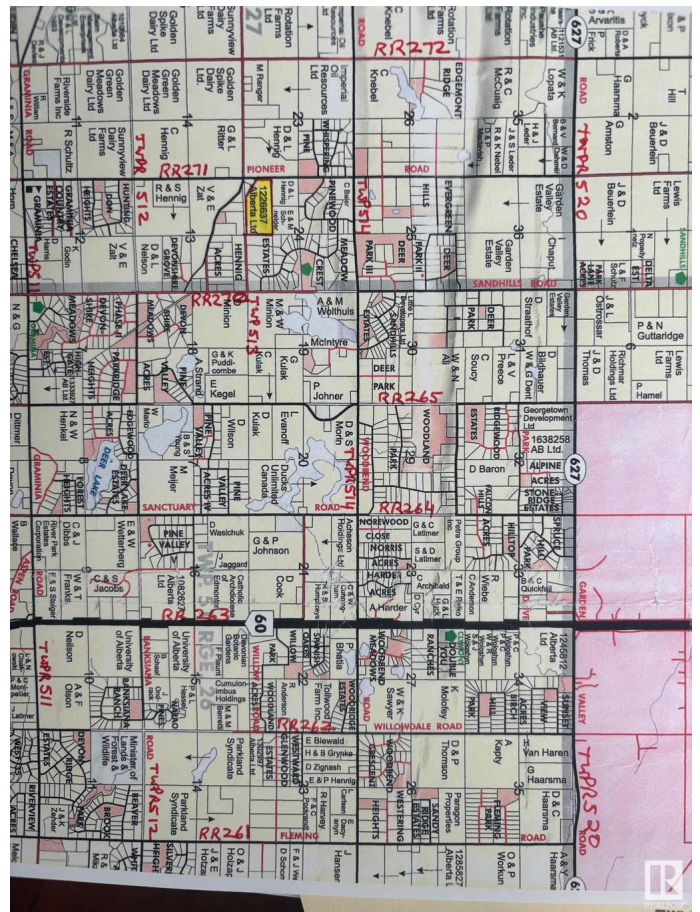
627
RR272
TWP RS 20
Golden Spike Dairy Ltd
Sunnyview Dairy Farms
Rotation Farms
C Knebel
Rotation Farms
Arvaritis
P Frick
Golden Meadows Dairy Ltd
Golden Spike Dairy Ltd
M Ranger
Imperial Resources Ltd
C Knebel
EDGEMONT RIDGE
R & C McCuaig
W & K Lopata
G Haarsma
Hill
Riverside Farms Inc
Golden Meadows Farms Ltd
C Hennig
G & L Ritter
29
26
J & S Leder
G Arnston
J & D Beuerlein
R Schultz
Sunnyview Farms Ltd
14
PINE
TWPR RR271
PIONEER ROAD
R & K Nebel
Garden Valley Estate
J & D Beuerlein
Lewis Farms Ltd
GRAMINIA ROAD
HUNTING
R & S Hennig
V & E Zatt
1226837 Alberta Ltd
PINEWOOD
TWPRS 14
HILLS
EVERGREEN
DEER
Garden Valley Estate
SANDHILLS
TWP 512
HEIGHTS
ESTATES
MEADOW CREST
PARK III
DEER
36
Chaput
DELTA EST
V & E Zatt
D & L Nelson
DEVONSHIRE
13
HENNIG
ACRES
ESTATES
24
SANDHILLS ROAD
TWPRS 11
Harris
Godin
RR270
TWP 513
A & M Wolthuis
McIntyre
30
D Straathof
L & V Preece
P & N Guttaridge
Lewis Farms Ltd
N & G
MEADOWS
DEVONSHIRE
Minion
M & W Minion
G & K Puddicombe
C Kulak
DEER PARK
C Soucy
D Blachauer
W & D Dent
J & D Thomas
Richmar Holdings Ltd
PARKRIDGE
HEIGHTS
VALLEY
18
A Strand
E Kegel
Kulak
P Johner
PARK
RR265
P Hamel
Dittmer
EDGEWOOD
ACRES
PINE VALLEY
D Wilson
L Evanoff
D & S Morin
WOODBEND
WOODLAND
ESTATES
RIDGEWOOD
Georgetown Development Ltd
1638258 AB Ltd.
627
N & W Henkel
DEER LAKE
B & S Young
D Kulak
20
TWPRS 14
29
D Baron
ALPINE ACRES
GRAMINIA
FOREST HEIGHTS
DEER LAKE ESTATES
M Meijer
PINE VALLEY
Ducks Unlimited Canada
PARK
RR264
STONE RIDGE ESTATES
SANCTUARY
ROAD
NOREWOOD
G & C Latimer
Petra Group
FALCON HILLS
HILLTOP
SPRUCE HILL PARK
B Wallace
C & J Dibbs
E & W Weltenberg
PINE VALLEY
D Wasichuk
G & P Johnson
Jaggard
Anderson Holdings Ltd
CLOSE
NORRIS
S & D Latimer
ACRES
T & E Rolko
R Wiebe
B & C Quickfall
GARDEN
W & T Franke
C & S Jacobs
RR 263
1026282 Alberta Ltd
Catholic Archdiocese of Edmonton
D Cook
21
HARDER
A Harder
Archibald
C Anderson
ROAD
D Nelson
University of Alberta
University of Alberta
60
PARK
WILLOW
SPANISH OAKS
Bhatia
WOODBEND MEADOWS
ROUNDUP YOU
RANCHES
1245612 Alberta Ltd
TWPR S11
BANKSIANA RANCH
Cumulonimbus Holdings
M & M Bennett
Devonian Botanic Gardens
WILLOW ACRES
W & K Sawyer
K Mooley
PARK
HILL
ACRES
SUNSET VIEW
VALLEY
A & F Olson
University of Alberta
Schaal
PINES
RGE 26
WOODBEND
Tolwood Farm Inc
WOODRIDGE ESTATES
WILLOWDALE ROAD
A Kapty
Van Haren
1 TWPRS 20
Latimer
ESTATES
DEVON RIDGE
Alberta Forest & Wildlife
Minister of
ROAD TWPRS 12
Parkland Syndicate
14
ESTATES
E Biewald
H & B Grynke
D Zignash
L & P Hennig
RR263
WESTWIND
GLENWOOD
33
CRESCENT
WOODBEND
D & P Thomson
G Haarsma
D & C Haarsma
RIVERVIEW ACRES
J & K Zander
PARK
BROOK
BEAVER
Parkland Syndicate
RR261
R Hanesy
26
WESTERING
RIDGE ESTATES
FLEMING PARK
Paragon Properties
HEIGHTS
FLEMING
SILVER
HEIGHTS
O & J Holzer
O & J Holzer
D Schon
F & J Wo
J Hanser
1285827 Alberta Ltd
O & P Workun
A & Y Haarsma
ROAD